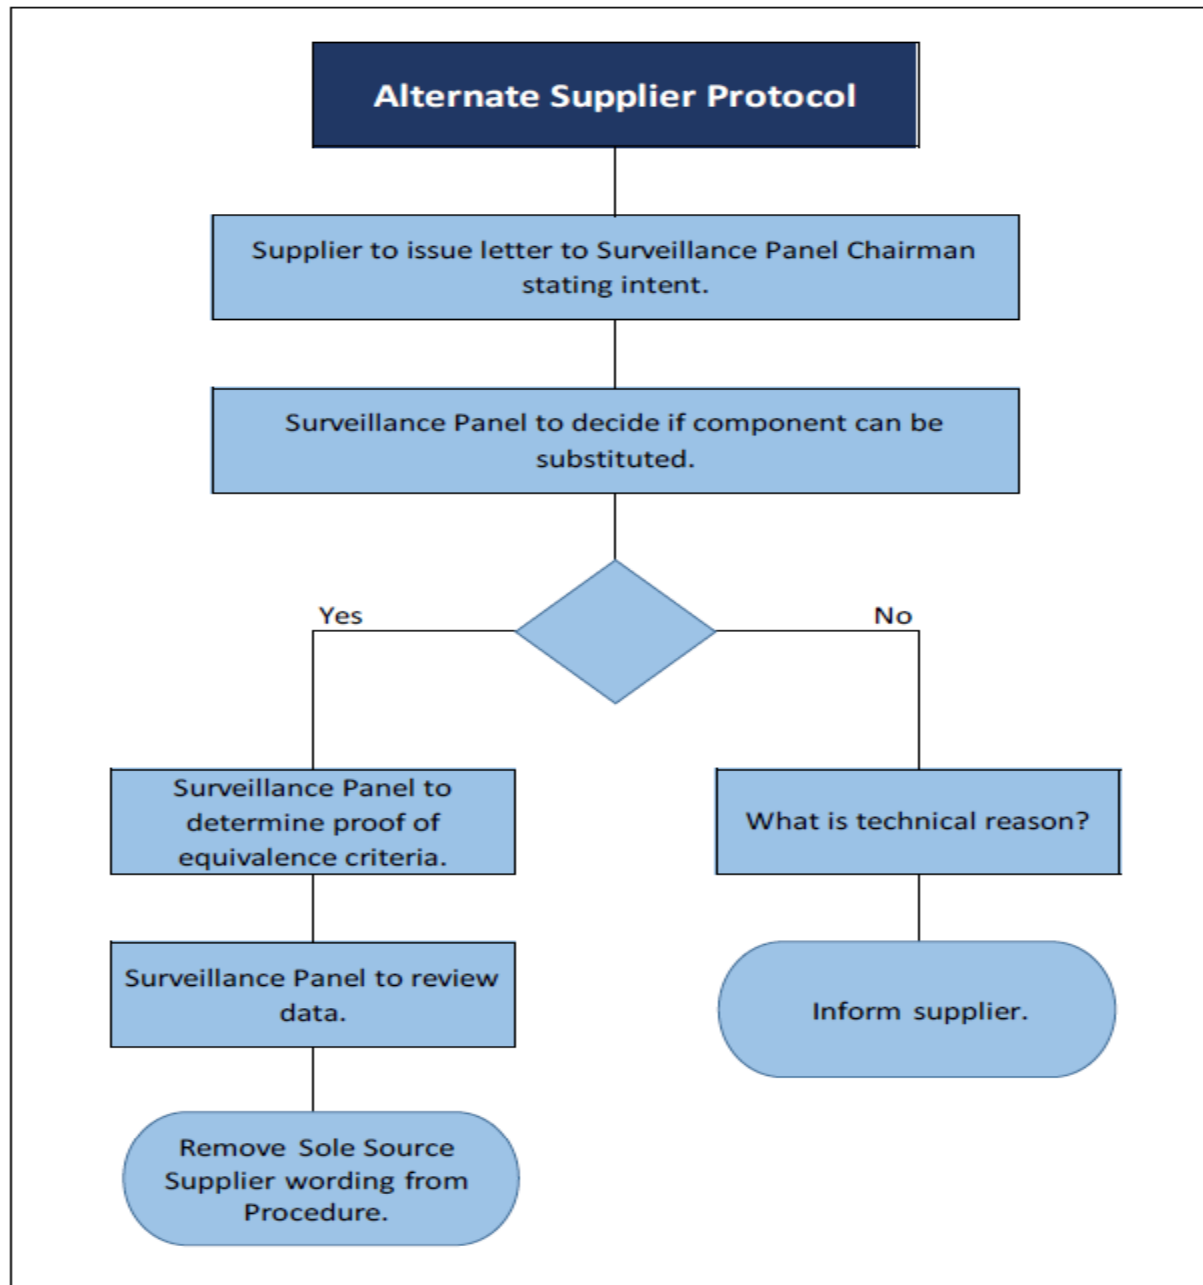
Alternate Supplier Protocol

Supplier to issue letter to Surveillance Panel Chairman stating intent.

Surveillance Panel to decide if component can be substituted.

Yes

No

Surveillance Panel to determine proof of equivalence criteria.

What is technical reason?

Surveillance Panel to review data.

Inform supplier.

Remove Sole Source Supplier wording from Procedure.